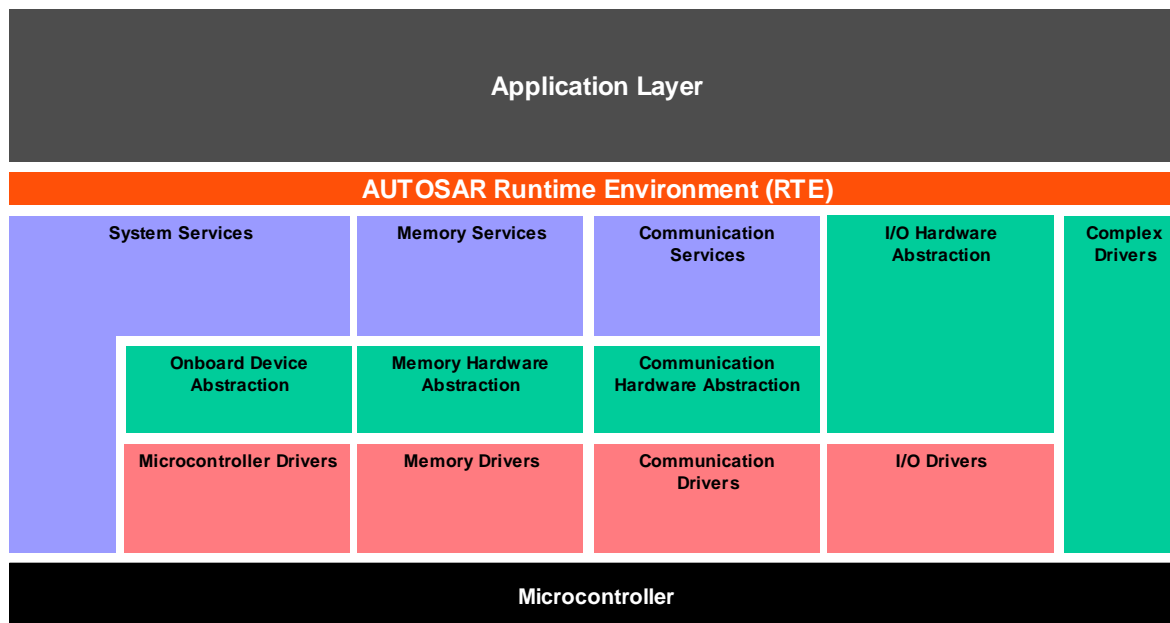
Application Layer

AUTOSAR Runtime Environment (RTE)

System Services

Memory Services

Communication Services

I/O Hardware Abstraction

Complex Drivers

Onboard Device Abstraction

Memory Hardware Abstraction

Communication Hardware Abstraction

Microcontroller Drivers

Memory Drivers

Communication Drivers

I/O Drivers

Microcontroller